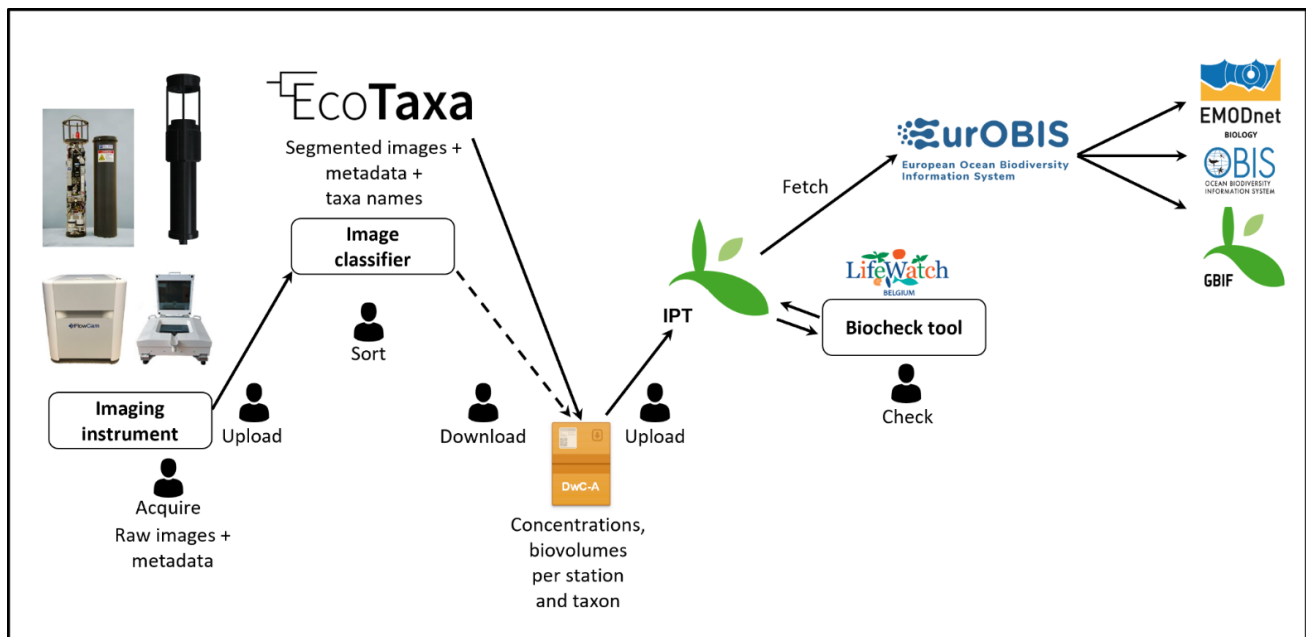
EcoTaxa

Segmented images + metadata + taxa names

Image classifier

Sort

Imaging instrument

Upload

Acquire
Raw images + metadata

Download

DwC-A

Concentrations, biovolumes per station and taxon

Upload

IPT

Fetch

EurOBIS
European Ocean Biodiversity Information System

LifeWatch
BELGIUM

Biocheck tool

Check

EMODnet
BIOLOGY

OBIS
OCEAN BIODIVERSITY INFORMATION SYSTEM

GBIF